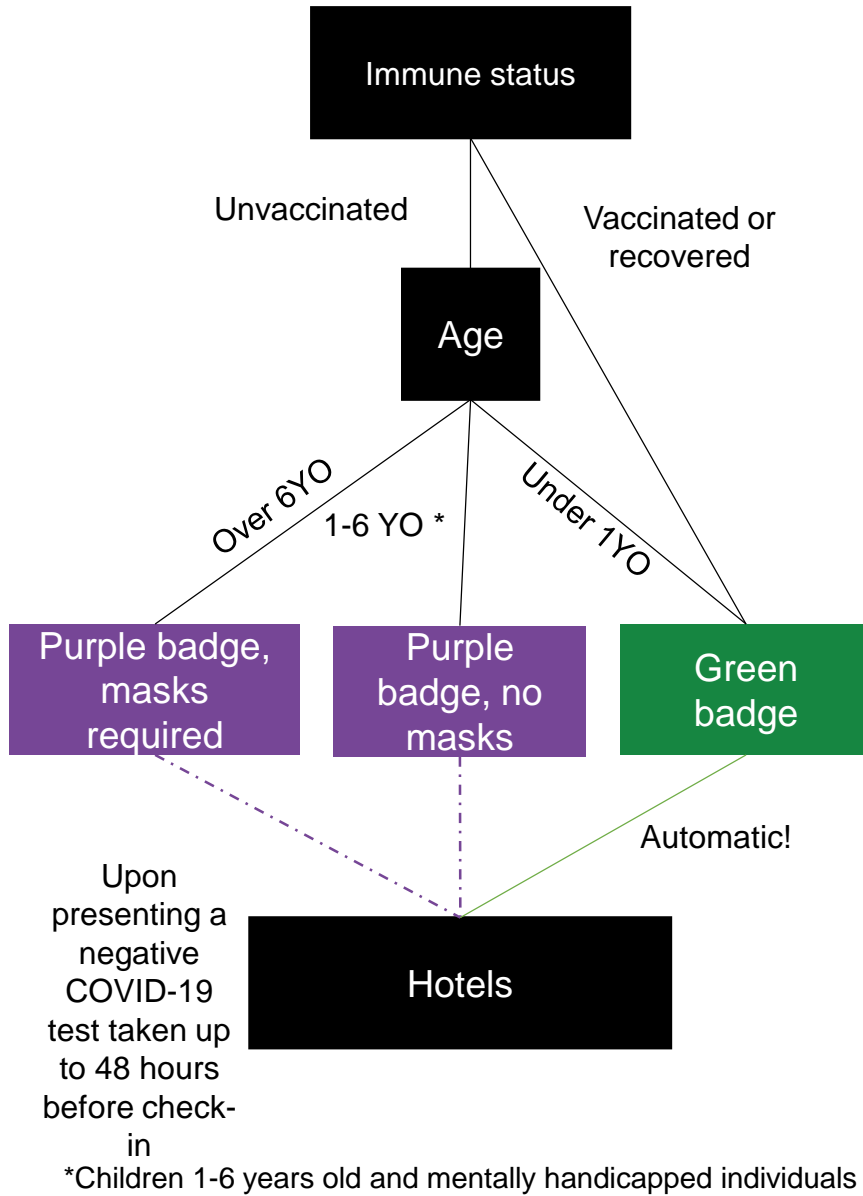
Immune status

Unvaccinated

Vaccinated or recovered

Age

Over 6YO

1-6 YO *

Under 1YO

Purple badge, masks required

Purple badge, no masks

Green badge

Automatic!

Upon presenting a negative COVID-19 test taken up to 48 hours before check-in

Hotels

*Children 1-6 years old and mentally handicapped individuals